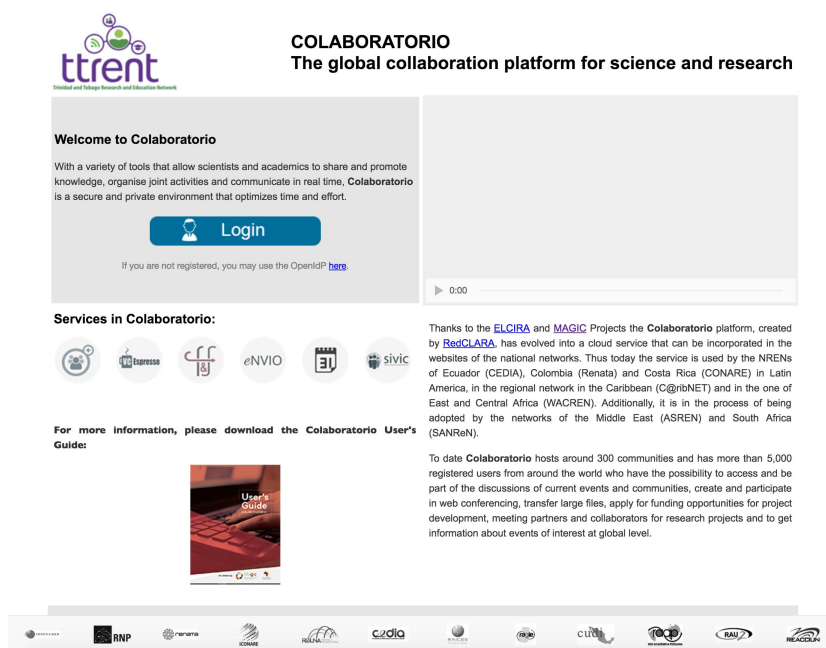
ttrent
Trinidad and Tobago Research and Education Network

COLABORATORIO
The global collaboration platform for science and research

Welcome to Colaboratorio

With a variety of tools that allow scientists and academics to share and promote knowledge, organise joint activities and communicate in real time, **Colaboratorio** is a secure and private environment that optimizes time and effort.

Login

If you are not registered, you may use the OpenIdP here.

0:00

Services in Colaboratorio:

Espresso

eNVIO

31

sivic

For more information, please download the Colaboratorio User's Guide:

User's Guide

Thanks to the ELCIRA and MAGIC Projects the **Colaboratorio** platform, created by RedCLARA, has evolved into a cloud service that can be incorporated in the websites of the national networks. Thus today the service is used by the NRENs of Ecuador (CEDIA), Colombia (Renata) and Costa Rica (CONARE) in Latin America, in the regional network in the Caribbean (C@ribNET) and in the one of East and Central Africa (WACREN). Additionally, it is in the process of being adopted by the networks of the Middle East (ASREN) and South Africa (SANReN).

To date **Colaboratorio** hosts around 300 communities and has more than 5,000 registered users from around the world who have the possibility to access and be part of the discussions of current events and communities, create and participate in web conferencing, transfer large files, apply for funding opportunities for project development, meeting partners and collaborators for research projects and to get information about events of interest at global level.

RNP renata CONARE RAGUNA cedia cudi RAU REACCIUN